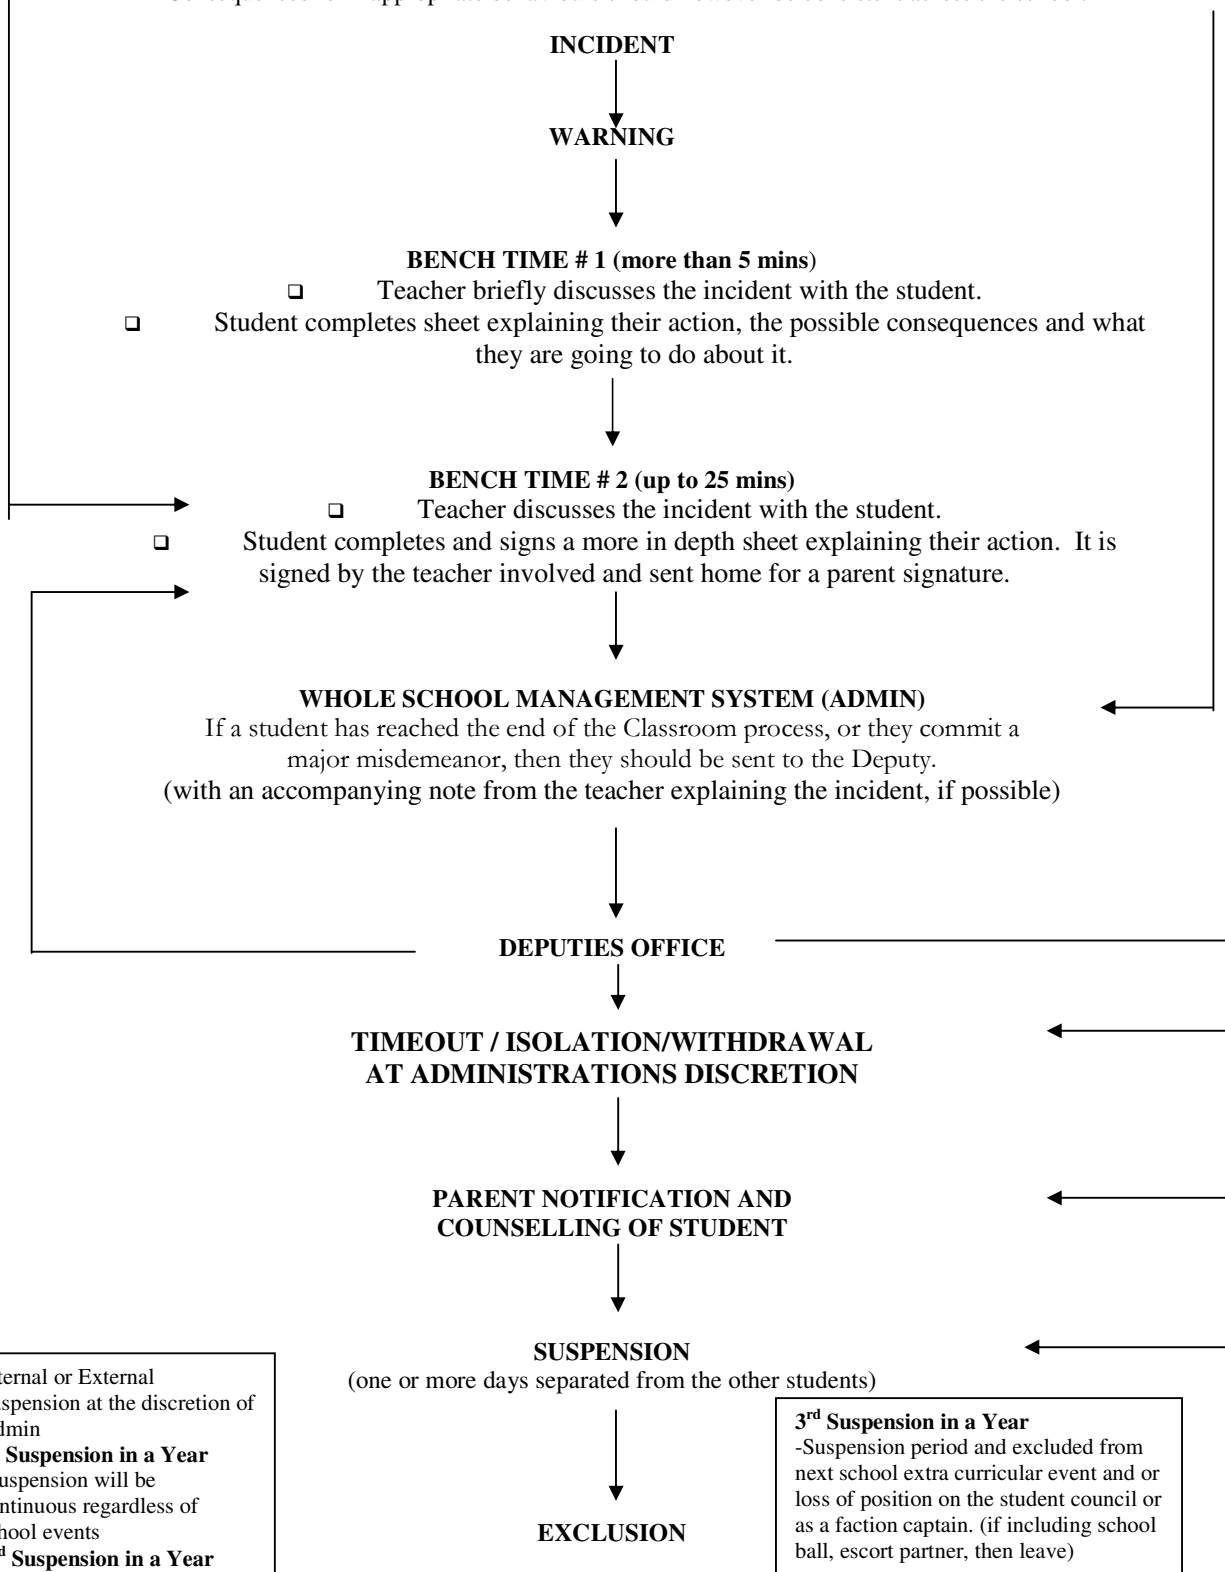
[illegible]

**INCIDENT**

**WARNING**

**BENCH TIME # 1 (more than 5 mins)**

- Teacher briefly discusses the incident with the student.
- Student completes sheet explaining their action, the possible consequences and what they are going to do about it.

**BENCH TIME # 2 (up to 25 mins)**

- Teacher discusses the incident with the student.
- Student completes and signs a more in depth sheet explaining their action. It is signed by the teacher involved and sent home for a parent signature.

**WHOLE SCHOOL MANAGEMENT SYSTEM (ADMIN)**

If a student has reached the end of the Classroom process, or they commit a major misdemeanor, then they should be sent to the Deputy.
(with an accompanying note from the teacher explaining the incident, if possible)

**DEPUTIES OFFICE**

**TIMEOUT / ISOLATION/WITHDRAWAL AT ADMINISTRATIONS DISCRETION**

**PARENT NOTIFICATION AND COUNSELLING OF STUDENT**

**SUSPENSION**

(one or more days separated from the other students)

**EXCLUSION**

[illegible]ternal or External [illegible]spension at the discretion of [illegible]dmin
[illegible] **Suspension in a Year**
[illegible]uspension will be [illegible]ntinuous regardless of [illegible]hool events
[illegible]**d Suspension in a Year**

**3rd Suspension in a Year**
-Suspension period and excluded from next school extra curricular event and or loss of position on the student council or as a faction captain. (if including school ball, escort partner, then leave)